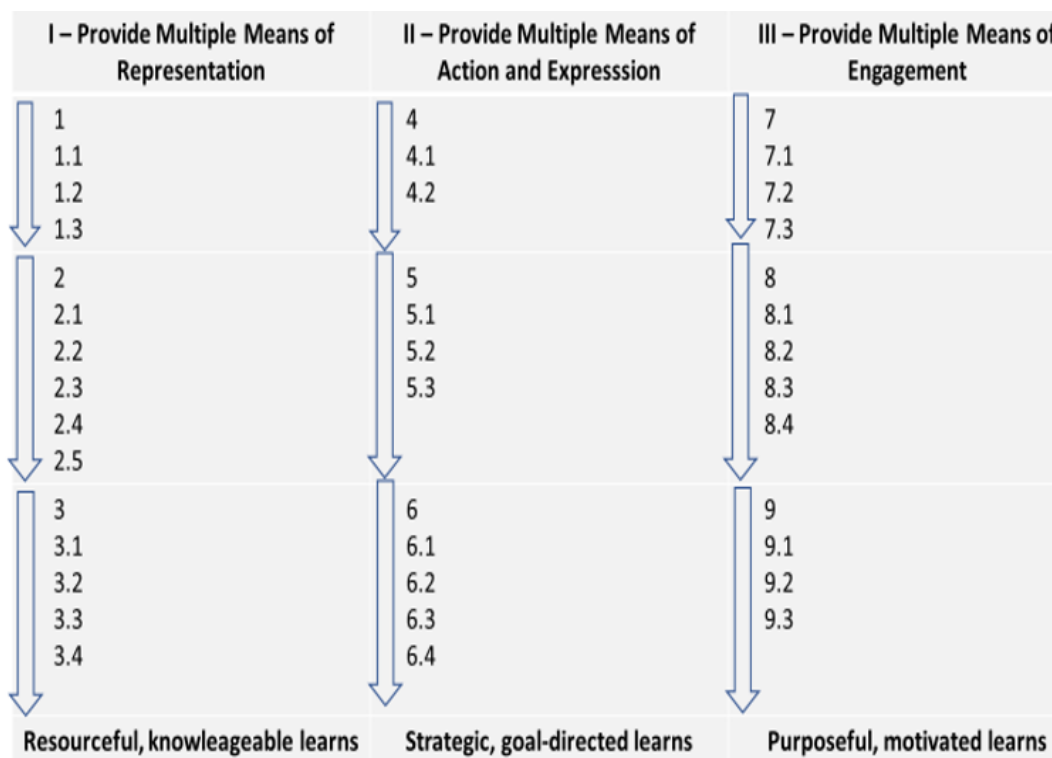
| I – Provide Multiple Means of Representation | II – Provide Multiple Means of Action and Expresssion | III – Provide Multiple Means of Engagement |
|---|---|---|
| 1<br>1.1<br>1.2<br>1.3 | 4<br>4.1<br>4.2 | 7<br>7.1<br>7.2<br>7.3 |
| 2<br>2.1<br>2.2<br>2.3<br>2.4<br>2.5 | 5<br>5.1<br>5.2<br>5.3 | 8<br>8.1<br>8.2<br>8.3<br>8.4 |
| 3<br>3.1<br>3.2<br>3.3<br>3.4 | 6<br>6.1<br>6.2<br>6.3<br>6.4 | 9<br>9.1<br>9.2<br>9.3 |
| Resourceful, knowleageable learns | Strategic, goal-directed learns | Purposeful, motivated learns |